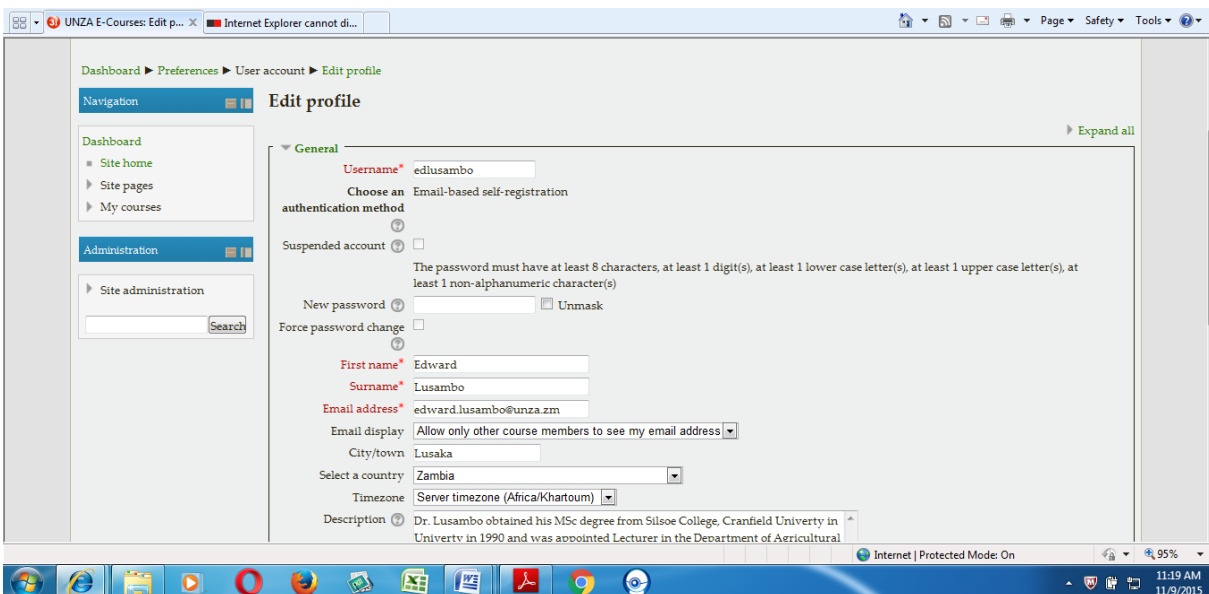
UNZA E-Courses: Edit p... Internet Explorer cannot di...

Page ▾ Safety ▾ Tools ▾

Dashboard ▶ Preferences ▶ User account ▶ Edit profile

Navigation

Dashboard
Site home
Site pages
My courses

Administration

Site administration

Search

Edit profile

Expand all

General

Username* edlusambo

Choose an authentication method Email-based self-registration

Suspended account

The password must have at least 8 characters, at least 1 digit(s), at least 1 lower case letter(s), at least 1 upper case letter(s), at least 1 non-alphanumeric character(s)

New password Unmask

Force password change

First name* Edward

Surname* Lusambo

Email address* edward.lusambo@unza.zm

Email display Allow only other course members to see my email address

City/town Lusaka

Select a country Zambia

Timezone Server timezone (Africa/Khartoum)

Description Dr. Lusambo obtained his MSc degree from Silsoe College, Cranfield Univerty in Univerty in 1990 and was appointed Lecturer in the Department of Agricultural

Internet | Protected Mode: On

95%

11:19 AM
11/9/2015